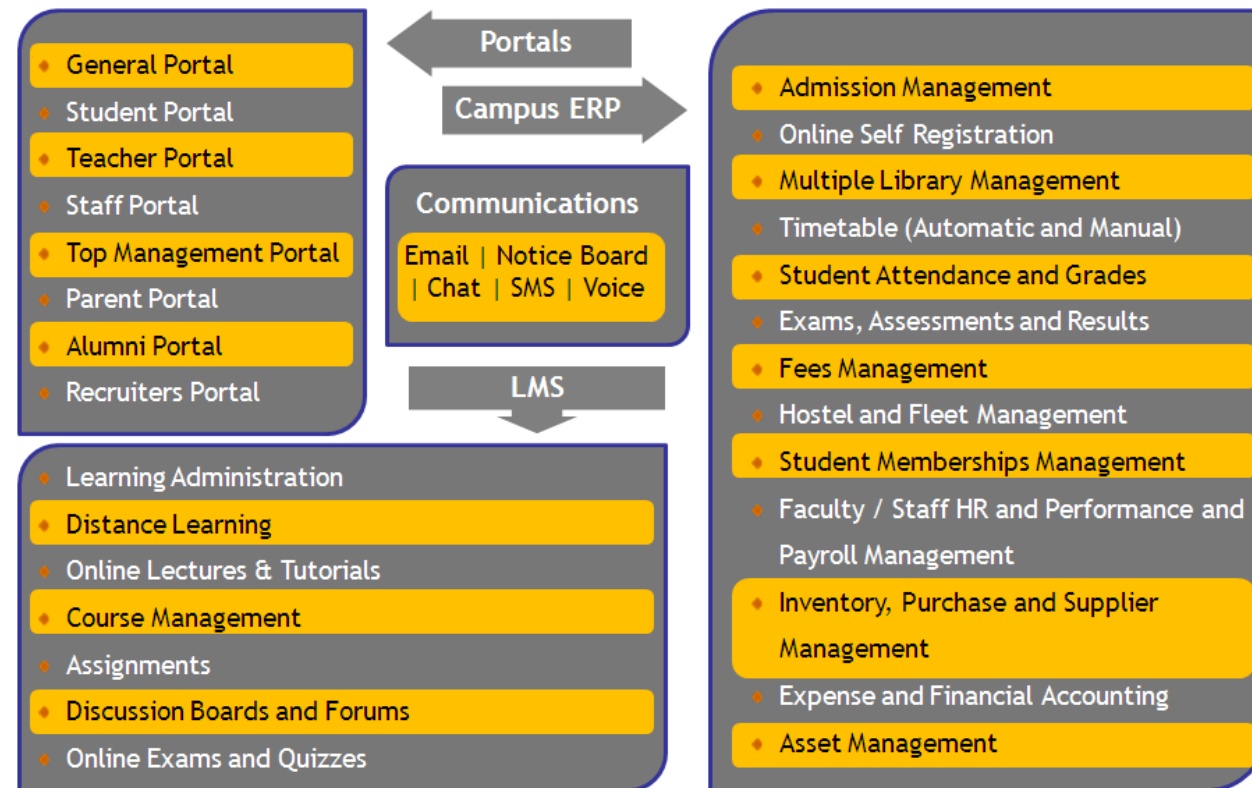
General Portal
Student Portal
Teacher Portal
Staff Portal
Top Management Portal
Parent Portal
Alumni Portal
Recruiters Portal

Portals

Campus ERP

Communications

Email | Notice Board | Chat | SMS | Voice

LMS

Admission Management
Online Self Registration
Multiple Library Management
Timetable (Automatic and Manual)
Student Attendance and Grades
Exams, Assessments and Results
Fees Management
Hostel and Fleet Management
Student Memberships Management
Faculty / Staff HR and Performance and Payroll Management
Inventory, Purchase and Supplier Management
Expense and Financial Accounting
Asset Management

Learning Administration
Distance Learning
Online Lectures & Tutorials
Course Management
Assignments
Discussion Boards and Forums
Online Exams and Quizzes